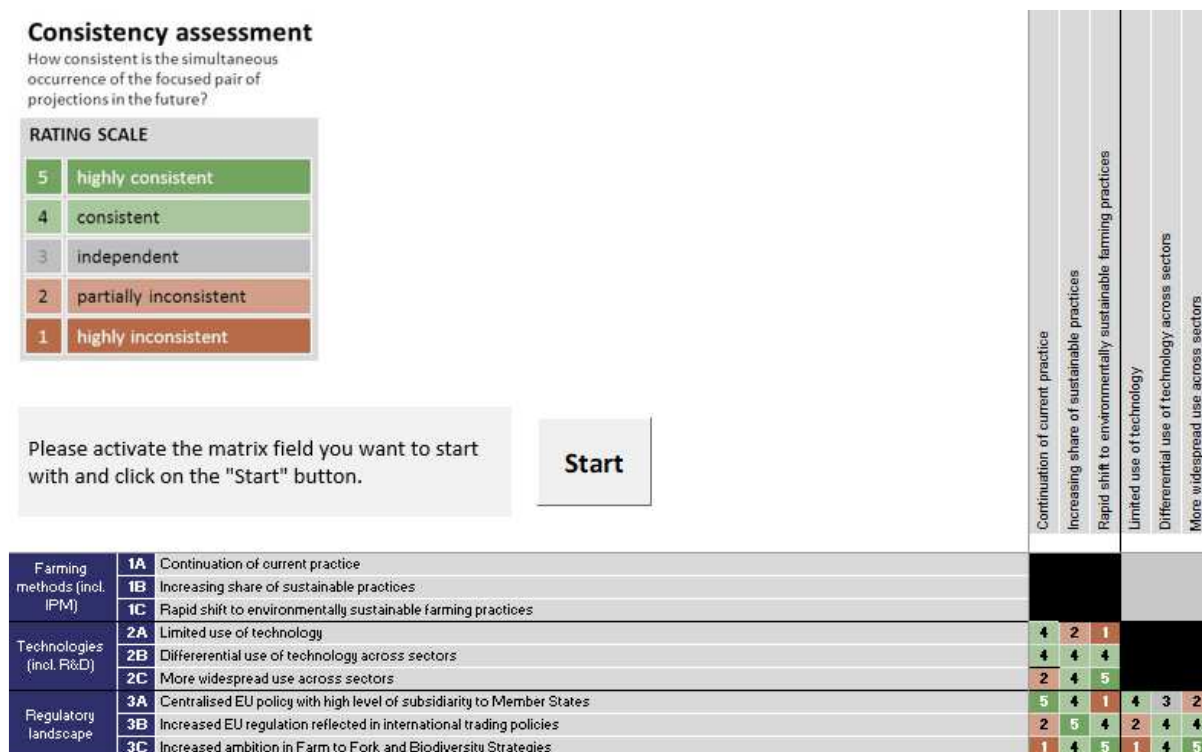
Consistency assessment
How consistent is the simultaneous occurrence of the focused pair of projections in the future?

RATING SCALE

| | |
|---|---|
| 5 | highly consistent |
| 4 | consistent |
| 3 | independent |
| 2 | partially inconsistent |
| 1 | highly inconsistent |

Please activate the matrix field you want to start with and click on the "Start" button.

Start

| | | | Continuation of current practice | Increasing share of sustainable practices | Rapid shift to environmentally sustainable farming practices | Limited use of technology | Differerential use of technology across sectors | More widespread use across sectors |
|---|---|---|---|---|---|---|---|---|
| Farming methods (incl. IPM) | 1A | Continuation of current practice | | | | | | |
| | 1B | Increasing share of sustainable practices | | | | | | |
| | 1C | Rapid shift to environmentally sustainable farming practices | | | | | | |
| Technologies (incl. R&D) | 2A | Limited use of technology | 4 | 2 | 1 | | | |
| | 2B | Differerential use of technology across sectors | 4 | 4 | 4 | | | |
| | 2C | More widespread use across sectors | 2 | 4 | 5 | | | |
| Regulatory landscape | 3A | Centralised EU policy with high level of subsidiarity to Member States | 5 | 4 | 1 | 4 | 3 | 2 |
| | 3B | Increased EU regulation reflected in international trading policies | 2 | 5 | 4 | 2 | 4 | 4 |
| | 3C | Increased ambition in Farm to Fork and Biodiversity Strategies | 1 | 4 | 5 | 1 | 4 | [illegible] |